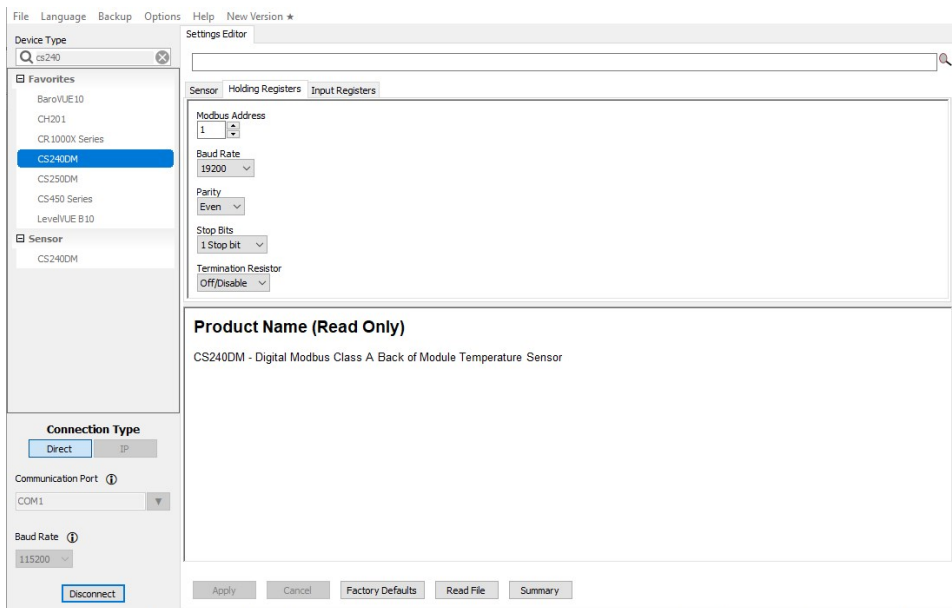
File Language Backup Options Help New Version ★

Device Type
cs240

⊟ Favorites
BaroVUE10
CH201
CR1000X Series
CS240DM
CS250DM
CS450 Series
LevelVUE B10
⊟ Sensor
CS240DM

Connection Type
Direct IP

Communication Port
COM1

Baud Rate
115200

Disconnect

Settings Editor

Sensor Holding Registers Input Registers

Modbus Address
1

Baud Rate
19200

Parity
Even

Stop Bits
1 Stop bit

Termination Resistor
Off/Disable

Product Name (Read Only)

CS240DM - Digital Modbus Class A Back of Module Temperature Sensor

Apply Cancel Factory Defaults Read File Summary